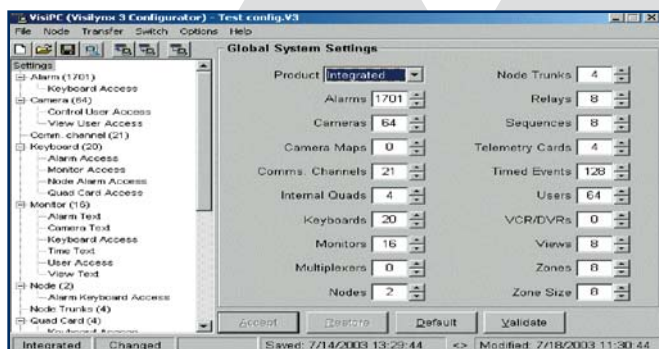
VisiPC (Visilynx 3 Configurator) - Test config.V3

File Node Transfer Switch Options Help

Settings
Alarm (1701)
Keyboard Access
Camera (64)
Control User Access
View User Access
Comm. channel (21)
Keyboard (20)
Alarm Access
Monitor Access
Node Alarm Access
Quad Card Access
Monitor (16)
Alarm Text
Camera Text
Keyboard Access
Time Text
User Access
View Text
Node (2)
Alarm Keyboard Access
Node Trunks (4)
Quad Card (4)
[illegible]

Global System Settings

Product Integrated
Alarms 1701
Cameras 64
Camera Maps 0
Comms. Channels 21
Internal Quads 4
Keyboards 20
Monitors 16
Multiplexers 0
Nodes 2

Node Trunks 4
Relays 8
Sequences 8
Telemetry Cards 4
Timed Events 128
Users 64
VCR/DVRs 0
Views 8
Zones 8
Zone Size 8

Accept Restore Default Validate

Integrated Changed Saved: 7/14/2003 13:29:44 <> Modified: 7/18/2003 11:30:44